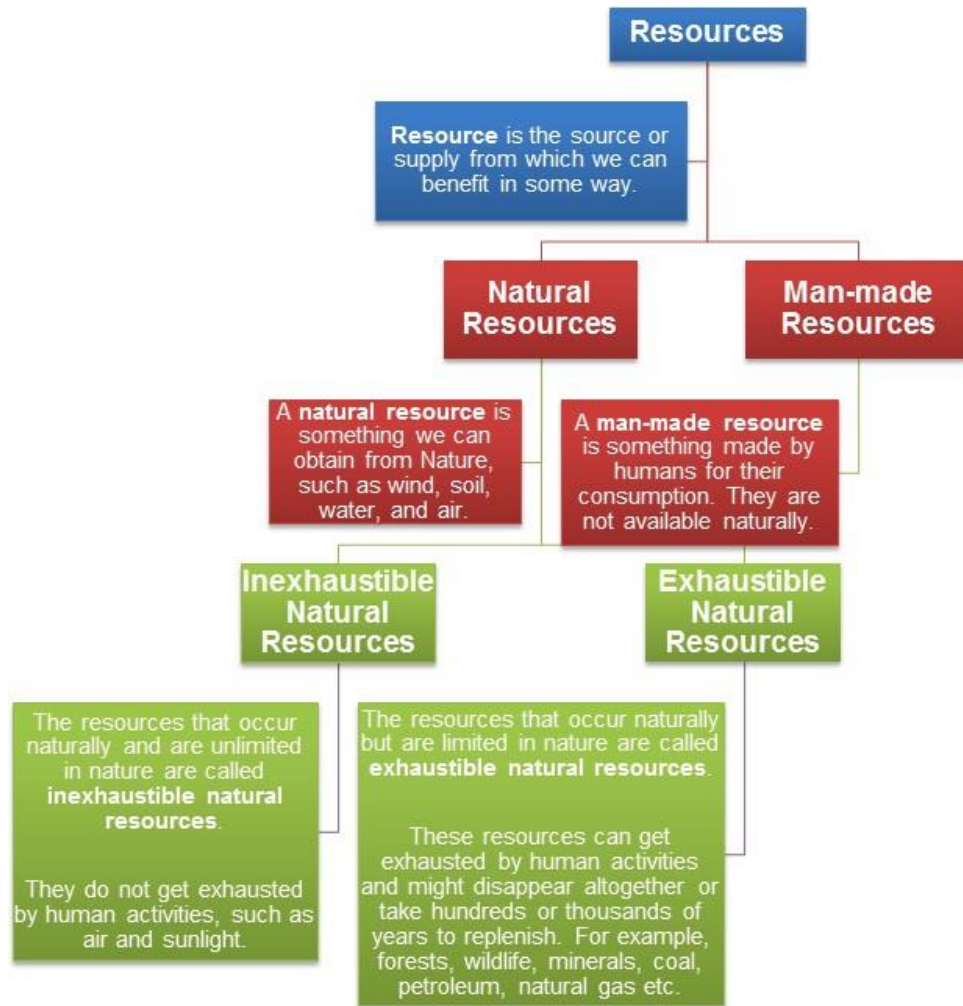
Resources

Resource is the source or supply from which we can benefit in some way.

Natural Resources

Man-made Resources

A natural resource is something we can obtain from Nature, such as wind, soil, water, and air.

A man-made resource is something made by humans for their consumption. They are not available naturally.

Inexhaustible Natural Resources

Exhaustible Natural Resources

The resources that occur naturally and are unlimited in nature are called inexhaustible natural resources.

They do not get exhausted by human activities, such as air and sunlight.

The resources that occur naturally but are limited in nature are called exhaustible natural resources.

These resources can get exhausted by human activities and might disappear altogether or take hundreds or thousands of years to replenish. For example, forests, wildlife, minerals, coal, petroleum, natural gas etc.